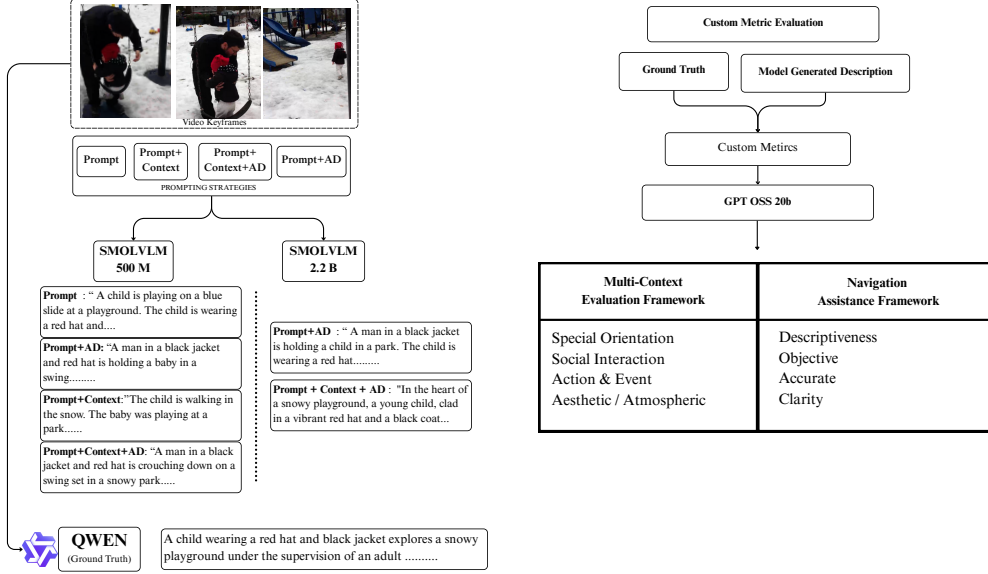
Video Keyframes

Prompt

Prompt+ Context

Prompt+ Context+AD

Prompt+AD

PROMPTING STRATEGIES

SMOLVLM 500 M

SMOLVLM 2.2 B

**Prompt** : " A child is playing on a blue slide at a playground. The child is wearing a red hat and....

**Prompt+AD:** "A man in a black jacket and red hat is holding a baby in a swing.........

**Prompt+Context**:"The child is walking in the snow. The baby was playing at a park......

**Prompt+Context+AD**: "A man in a black jacket and red hat is crouching down on a swing set in a snowy park.....

**Prompt+AD** : " A man in a black jacket is holding a child in a park. The child is wearing a red hat.........

**Prompt + Context + AD** : "In the heart of a snowy playground, a young child, clad in a vibrant red hat and a black coat...

QWEN (Ground Truth)

A child wearing a red hat and black jacket explores a snowy playground under the supervision of an adult ..........

Custom Metric Evaluation

Ground Truth

Model Generated Description

Custom Metircs

GPT OSS 20b

| Multi-Context Evaluation Framework | Navigation Assistance Framework |
|---|---|
| Special Orientation<br>Social Interaction<br>Action & Event<br>Aesthetic / Atmospheric | Descriptiveness<br>Objective<br>Accurate<br>Clarity |